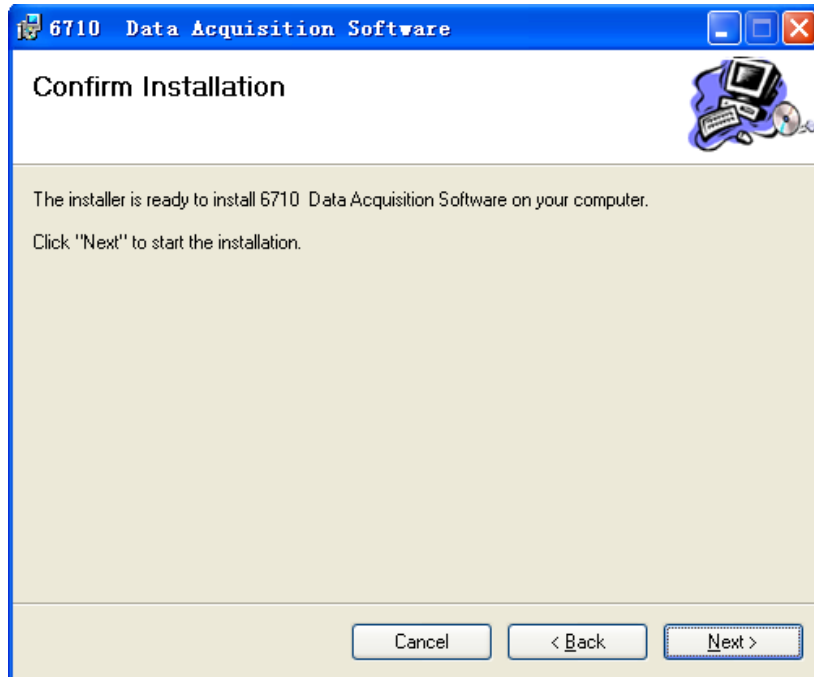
6710 Data Acquisition Software

Confirm Installation

The installer is ready to install 6710 Data Acquisition Software on your computer.

Click "Next" to start the installation.

Cancel

< Back

Next >